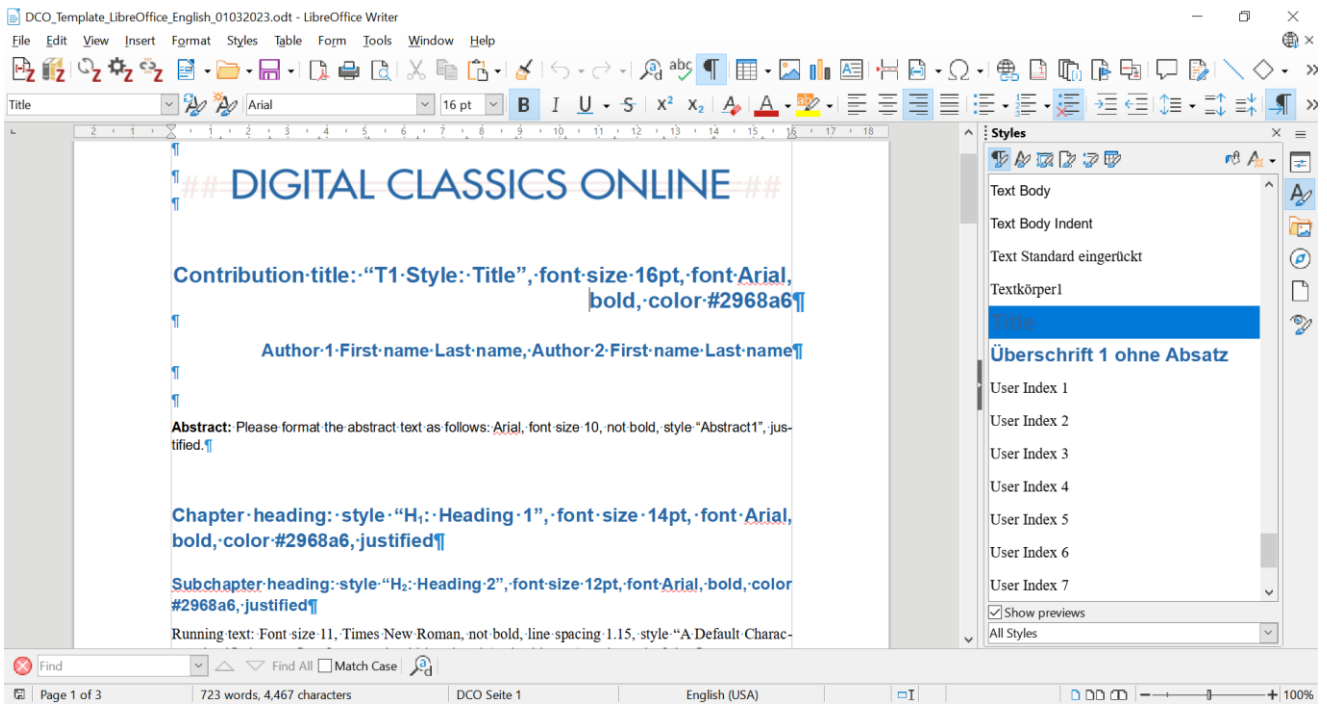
DCO_Template_LibreOffice_English_01032023.odt - LibreOffice Writer

File Edit View Insert Format Styles Table Form Tools Window Help

Title
Arial
16 pt

Styles

¶
¶ ## DIGITAL CLASSICS ONLINE ##
¶

Contribution·title:·“T1·Style:·Title”,·font·size·16pt,·font·Arial, bold,·color·#2968a6¶
¶
Author·1·First·name·Last·name,·Author·2·First·name·Last·name¶
¶
¶
Abstract: Please·format·the·abstract·text·as·follows:·Arial,·font·size·10,·not·bold,·style·“Abstract1”,·justified.¶

Chapter·heading:·style·“H₁:·Heading·1”,·font·size·14pt,·font·Arial, bold,·color·#2968a6,·justified¶

Subchapter·heading:·style·“H₂:·Heading·2”,·font·size·12pt,·font·Arial,·bold,·color #2968a6,·justified¶

Running·text:·Font·size·11,·Times·New·Roman,·not·bold,·line·spacing·1.15,·style·“A·Default·Charac-

Text Body
Text Body Indent
Text Standard eingerückt
Textkörper1
Title
Überschrift 1 ohne Absatz
User Index 1
User Index 2
User Index 3
User Index 4
User Index 5
User Index 6
User Index 7
Show previews
All Styles

Find
Find All
Match Case

Page 1 of 3
723 words, 4,467 characters
DCO Seite 1
English (USA)
100%